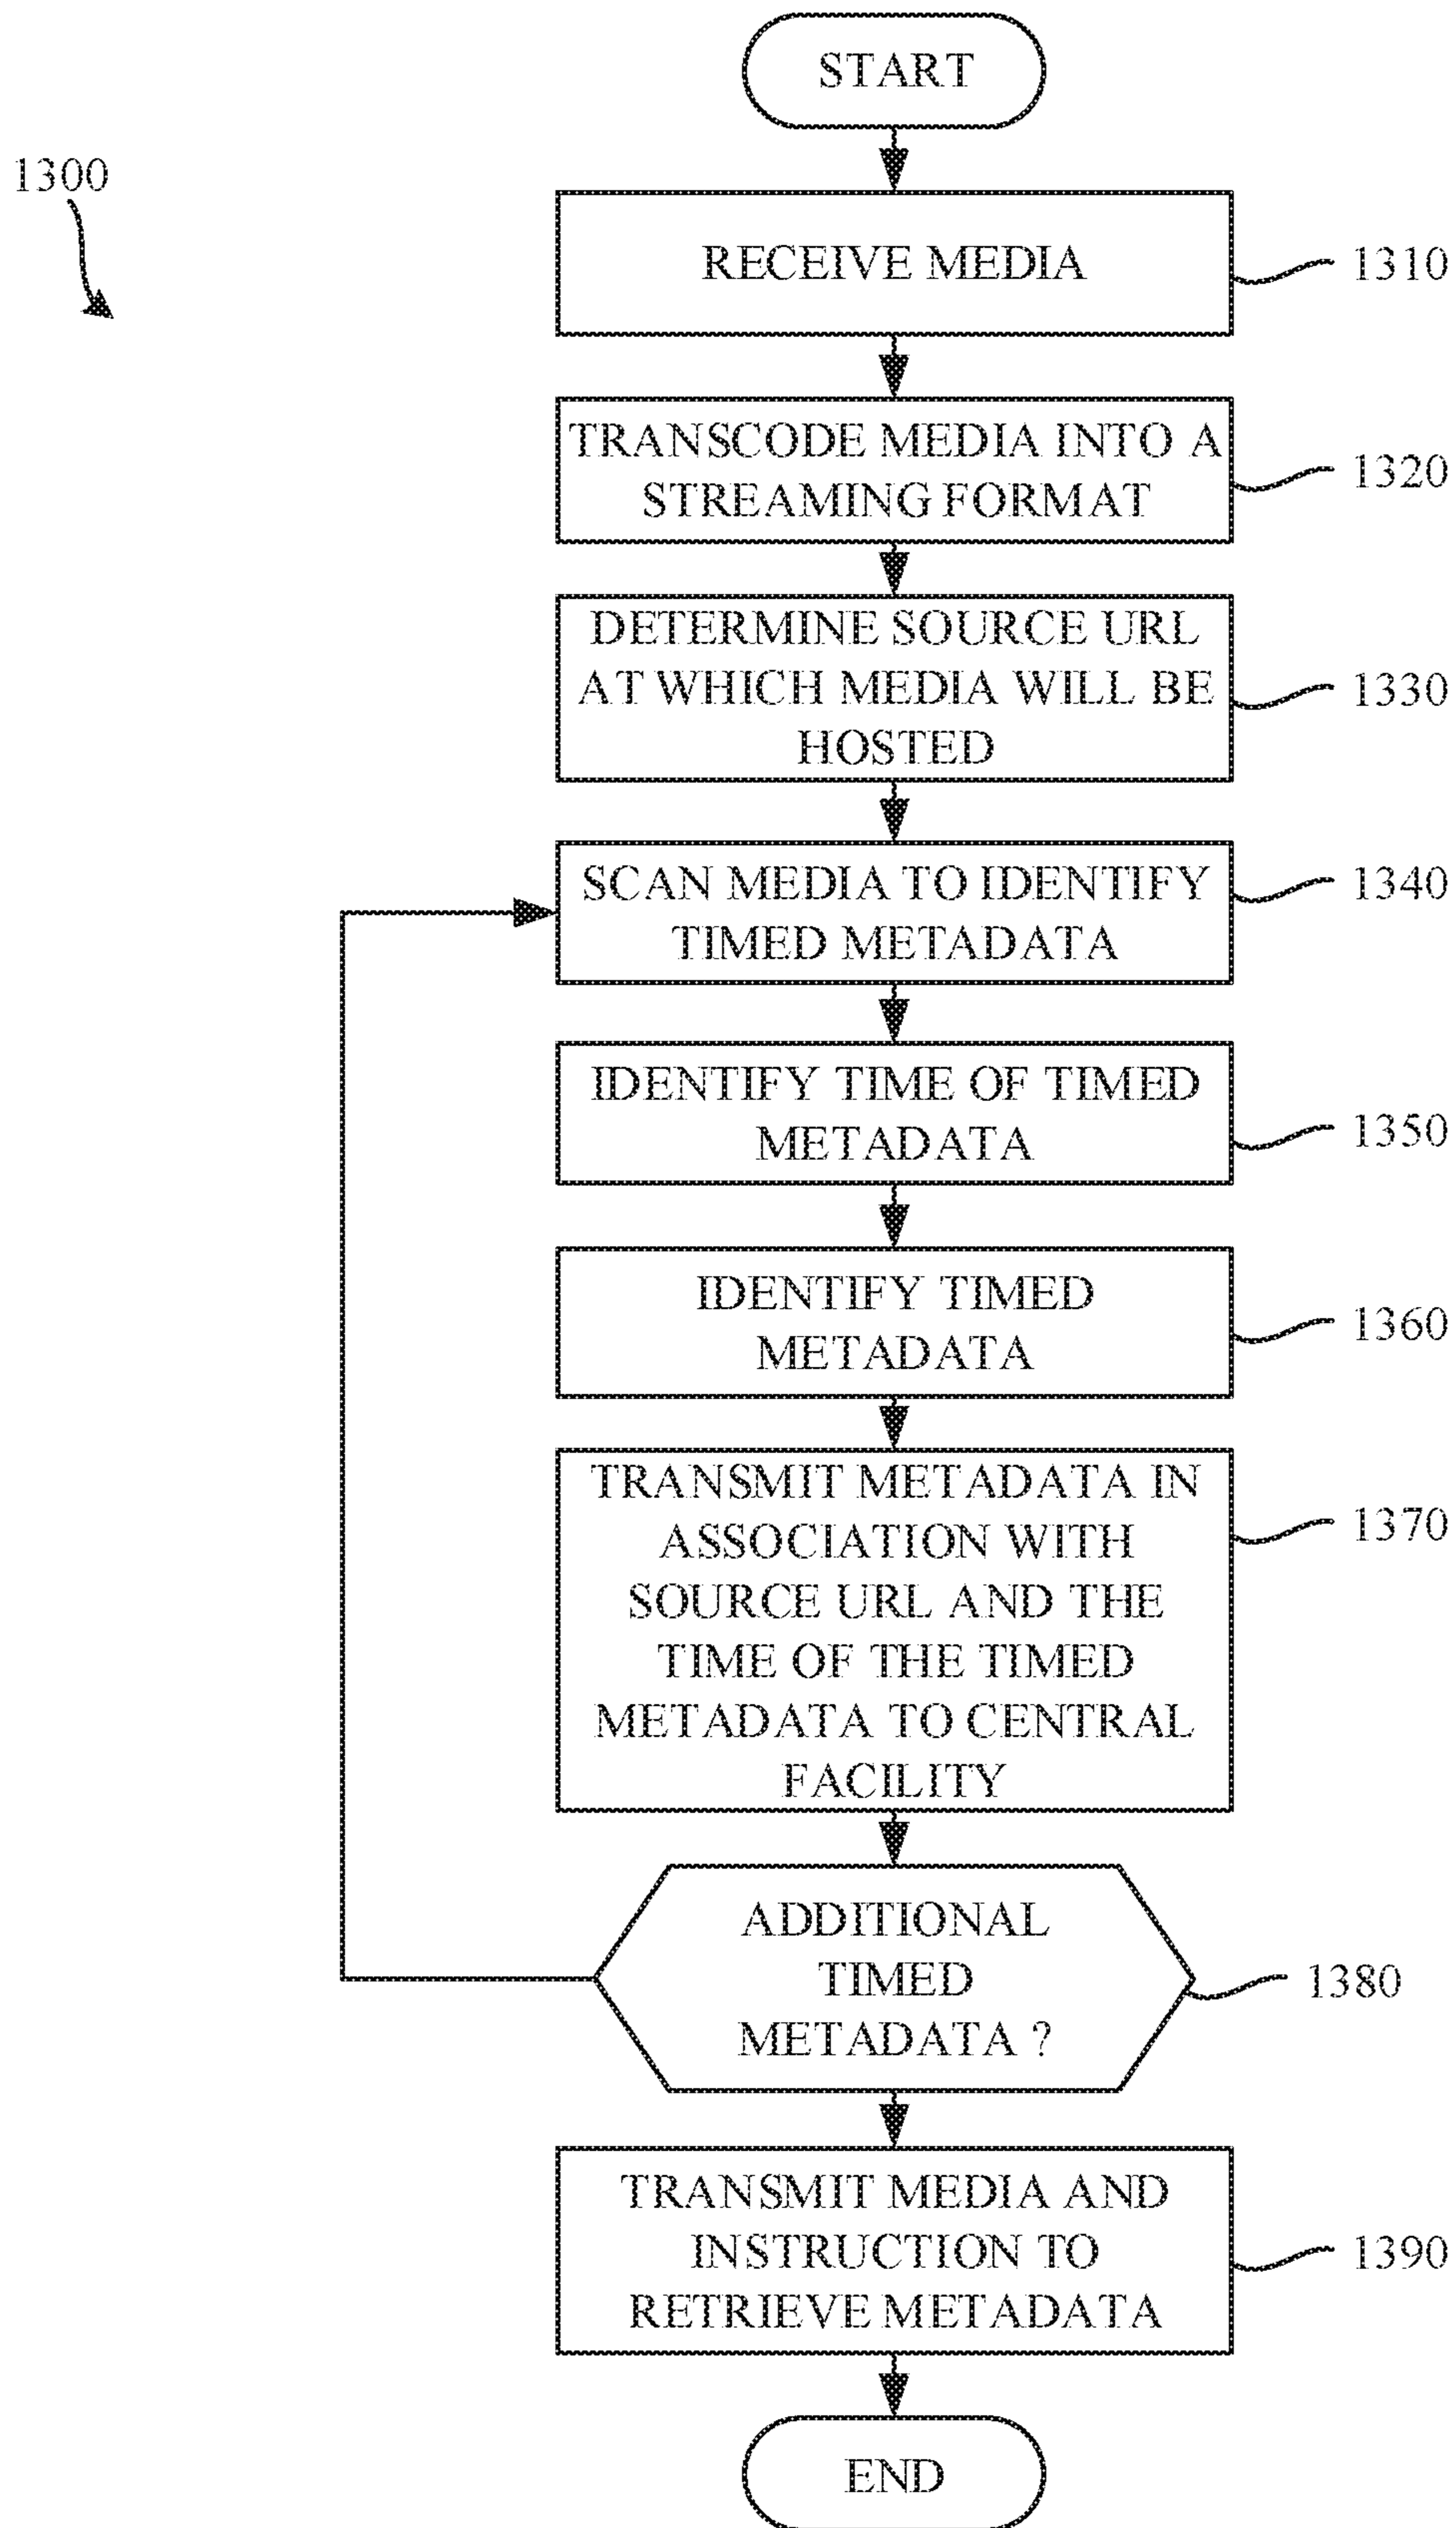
1300

START

RECEIVE MEDIA

1310

TRANSCODE MEDIA INTO A STREAMING FORMAT

1320

DETERMINE SOURCE URL AT WHICH MEDIA WILL BE HOSTED

1330

SCAN MEDIA TO IDENTIFY TIMED METADATA

1340

IDENTIFY TIME OF TIMED METADATA

1350

IDENTIFY TIMED METADATA

1360

TRANSMIT METADATA IN ASSOCIATION WITH SOURCE URL AND THE TIME OF THE TIMED METADATA TO CENTRAL FACILITY

1370

ADDITIONAL TIMED METADATA ?

1380

TRANSMIT MEDIA AND INSTRUCTION TO RETRIEVE METADATA

1390

END